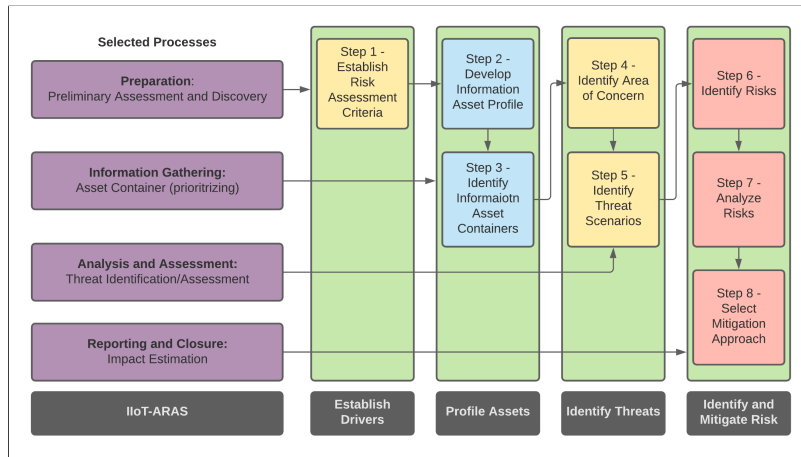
Selected Processes

Preparation: Preliminary Assessment and Discovery

Information Gathering: Asset Container (prioritrizing)

Analysis and Assessment: Threat Identification/Assessment

Reporting and Closure: Impact Estimation

IIoT-ARAS

Step 1 - Establish Risk Assessment Criteria

Establish Drivers

Step 2 - Develop Information Asset Profile

Step 3 - Identify Informaiotn Asset Containers

Profile Assets

Step 4 - Identify Area of Concern

Step 5 - Identify Threat Scenarios

Identify Threats

Step 6 - Identify Risks

Step 7 - Analyze Risks

Step 8 - Select Mitigation Approach

Identify and Mitigate Risk